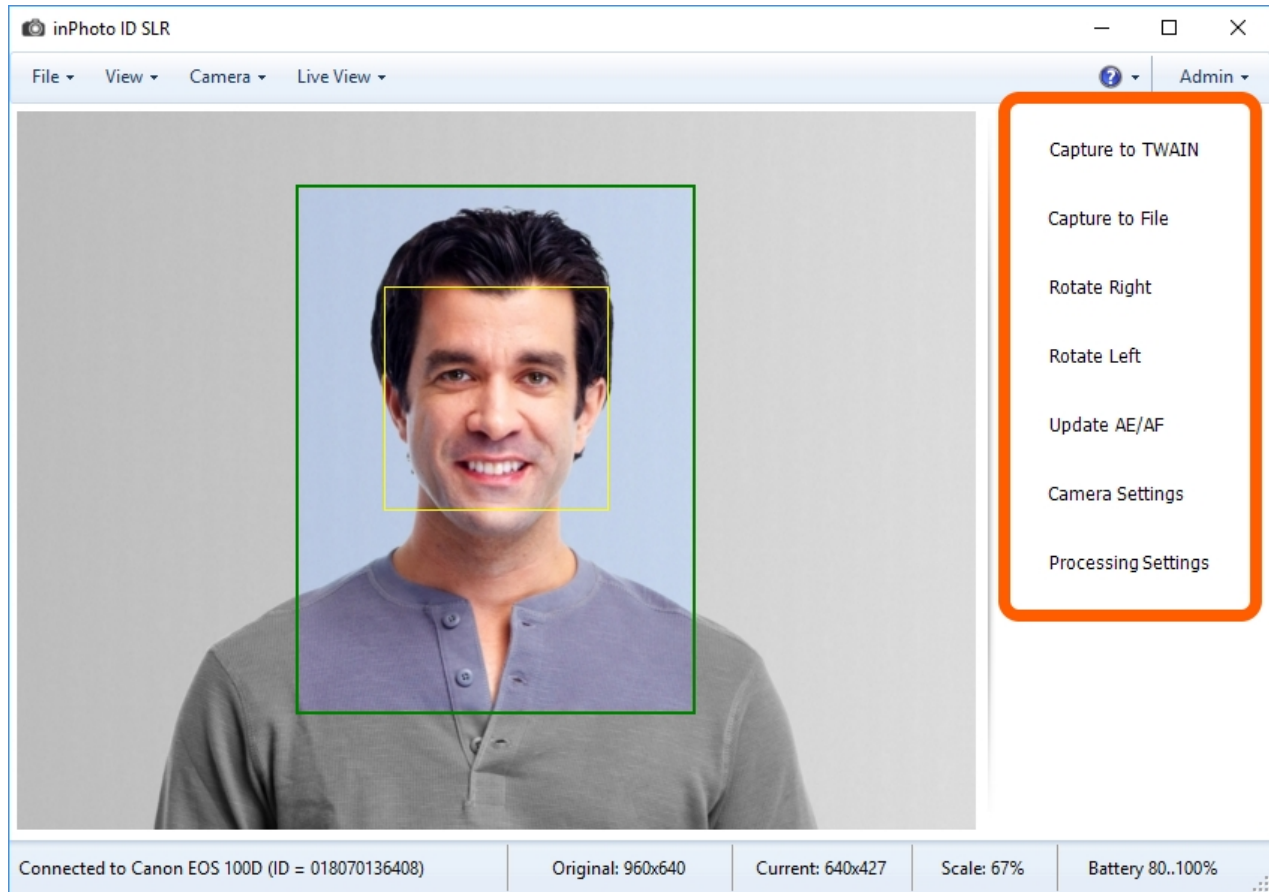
inPhoto ID SLR

File ▾ View ▾ Camera ▾ Live View ▾

Admin ▾

Capture to TWAIN

Capture to File

Rotate Right

Rotate Left

Update AE/AF

Camera Settings

Processing Settings

Connected to Canon EOS 100D (ID = 018070136408) | Original: 960x640 | Current: 640x427 | Scale: 67% | Battery 80..100%